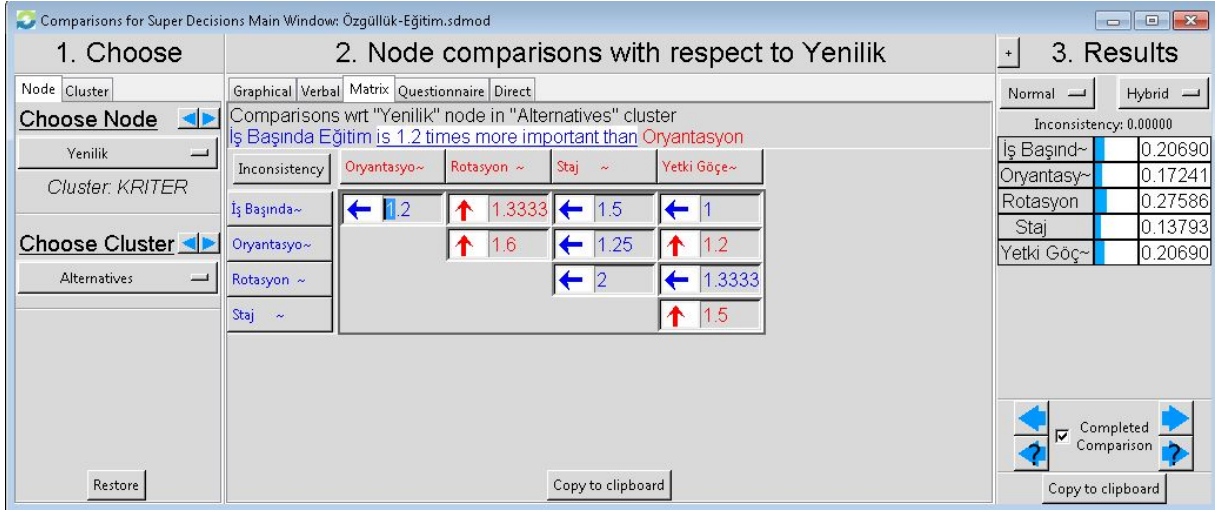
Comparisons for Super Decisions Main Window: Özgüllük-Eğitim.sdmod

1. Choose

Node | Cluster

Choose Node

Yenilik

Cluster: KRITER

Choose Cluster

Alternatives

Restore

2. Node comparisons with respect to Yenilik

Graphical | Verbal | Matrix | Questionnaire | Direct

Comparisons wrt "Yenilik" node in "Alternatives" cluster
İş Başında Eğitim is 1.2 times more important than Oryantasyon

| Inconsistency | Oryantasyo~ | Rotasyon ~ | Staj ~ | Yetki Göçe~ |
|---|---|---|---|---|
| İş Başında~ | 1.2 | 1.3333 | 1.5 | 1 |
| Oryantasyo~ | | 1.6 | 1.25 | 1.2 |
| Rotasyon ~ | | | 2 | 1.3333 |
| Staj ~ | | | | 1.5 |

Copy to clipboard

+

3. Results

Normal

Hybrid

Inconsistency: 0.00000

| İş Başınd~ | 0.20690 |
|---|---|
| Oryantasy~ | 0.17241 |
| Rotasyon | 0.27586 |
| Staj | 0.13793 |
| Yetki Göç~ | 0.20690 |

Completed Comparison

Copy to clipboard